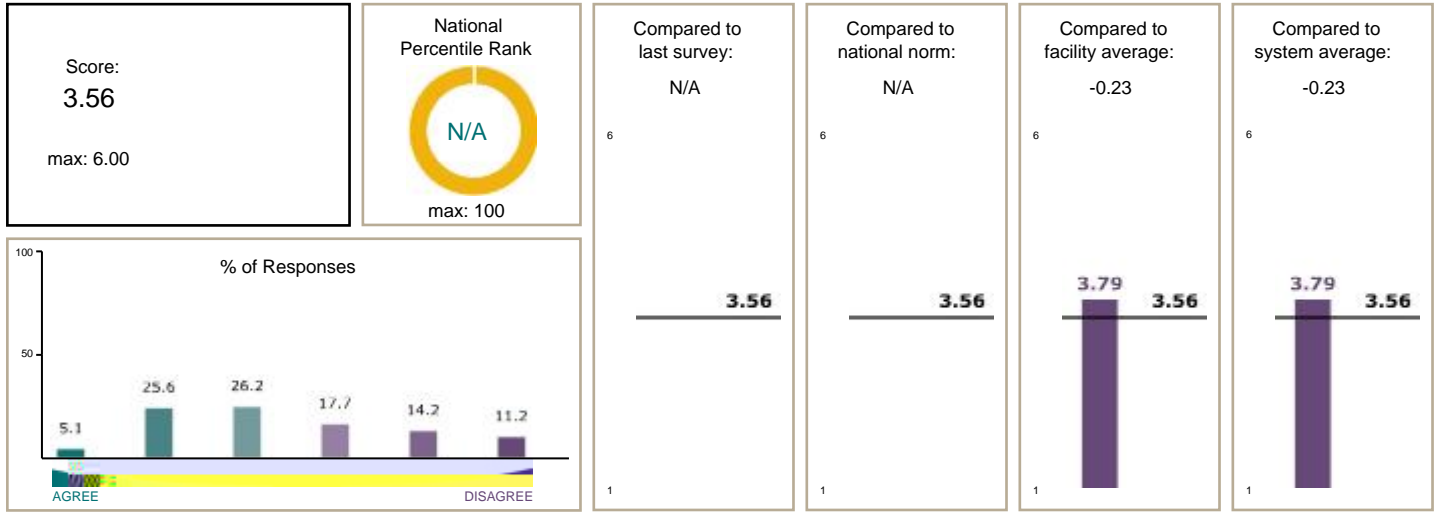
Score:
3.56

max: 6.00

National Percentile Rank

N/A

max: 100

Compared to last survey:
N/A
6
3.56
1

Compared to national norm:
N/A
6
3.56
1

Compared to facility average:
-0.23
6
3.79
3.56
1

Compared to system average:
-0.23
6
3.79
3.56
1

100
% of Responses
50
5.1
25.6
26.2
17.7
14.2
11.2
AGREE
DISAGREE